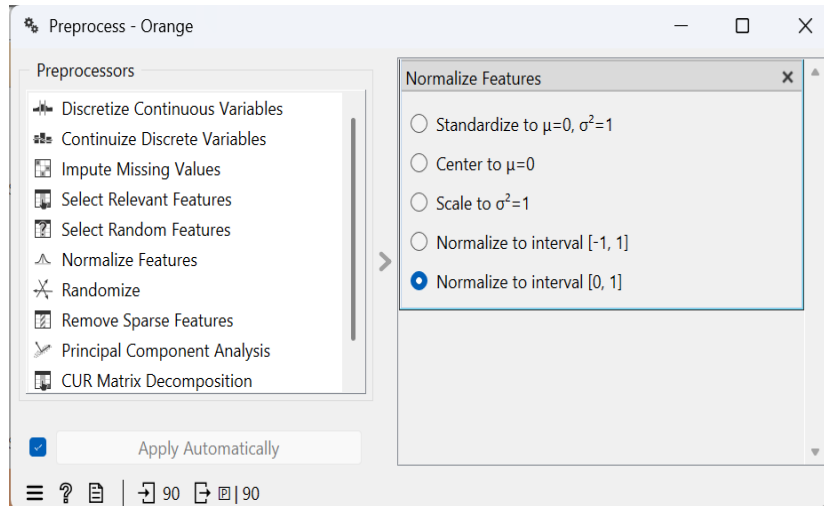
Preprocess - Orange

Preprocessors

Discretize Continuous Variables
Continuize Discrete Variables
Impute Missing Values
Select Relevant Features
Select Random Features
Normalize Features
Randomize
Remove Sparse Features
Principal Component Analysis
CUR Matrix Decomposition

Normalize Features ×

Standardize to μ=0, $\sigma^2$=1
Center to μ=0
Scale to $\sigma^2$=1
Normalize to interval [-1, 1]
Normalize to interval [0, 1]

Apply Automatically

90 | 90